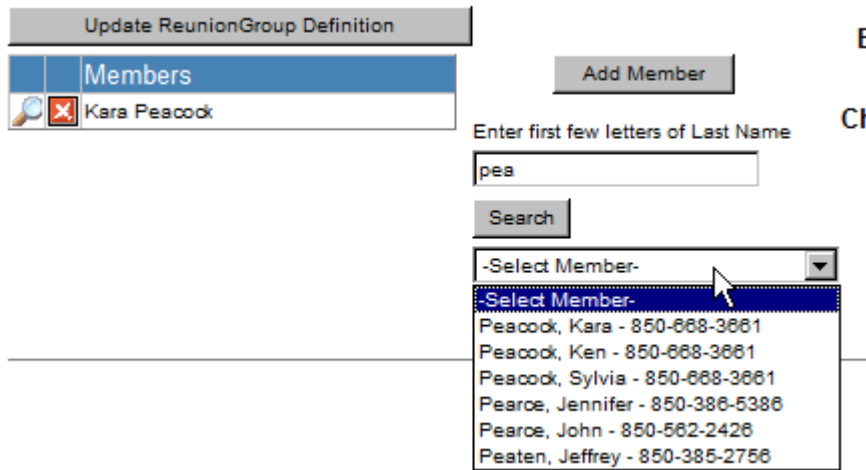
Update ReunionGroup Definition

| | | Members |
|---|---|---|
| | | Kara Peacock |

Add Member

Enter first few letters of Last Name

pea

Search

-Select Member-

-Select Member-
Peacock, Kara - 850-668-3661
Peacock, Ken - 850-668-3661
Peacock, Sylvia - 850-668-3661
Pearce, Jennifer - 850-386-5386
Pearce, John - 850-562-2426
Peaten, Jeffrey - 850-385-2756

E

Cl